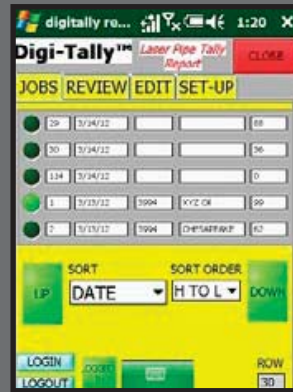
digitally re... 1:20 ✕

Digi-Tally™ Laser Pipe Tally Report CLOSE

JOBS REVIEW EDIT SET-UP

| 29 | 3/14/12 | | | 88 |
|---|---|---|---|---|
| 30 | 3/14/12 | | | 36 |
| 124 | 3/14/12 | | | 0 |
| 1 | 3/15/12 | 5994 | XYZ Oil | 99 |
| 2 | 3/15/12 | 5994 | CHPSAPPAKE | 62 |

UP SORT DATE SORT ORDER H TO L DOWN

LOGIN
LOGOUT
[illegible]
ROW
30